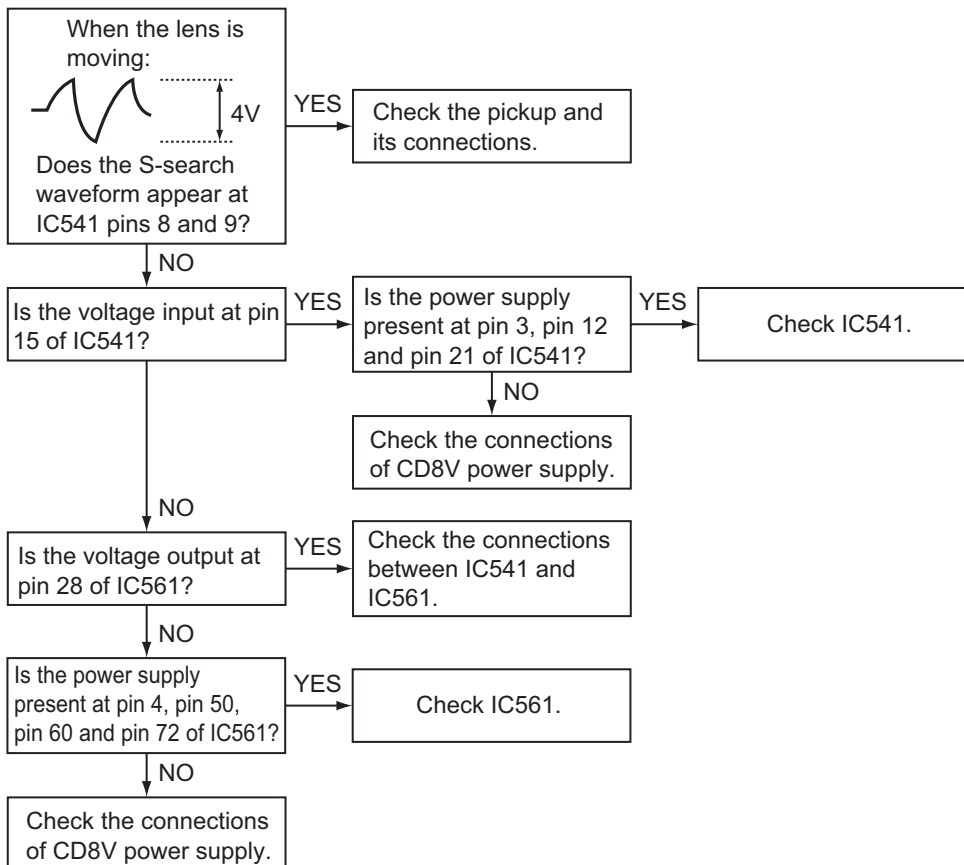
When the lens is moving:

4V

Does the S-search waveform appear at IC541 pins 8 and 9?

YES

Check the pickup and its connections.

NO

Is the voltage input at pin 15 of IC541?

YES

Is the power supply present at pin 3, pin 12 and pin 21 of IC541?

YES

Check IC541.

NO

Check the connections of CD8V power supply.

NO

Is the voltage output at pin 28 of IC561?

YES

Check the connections between IC541 and IC561.

NO

Is the power supply present at pin 4, pin 50, pin 60 and pin 72 of IC561?

YES

Check IC561.

NO

Check the connections of CD8V power supply.